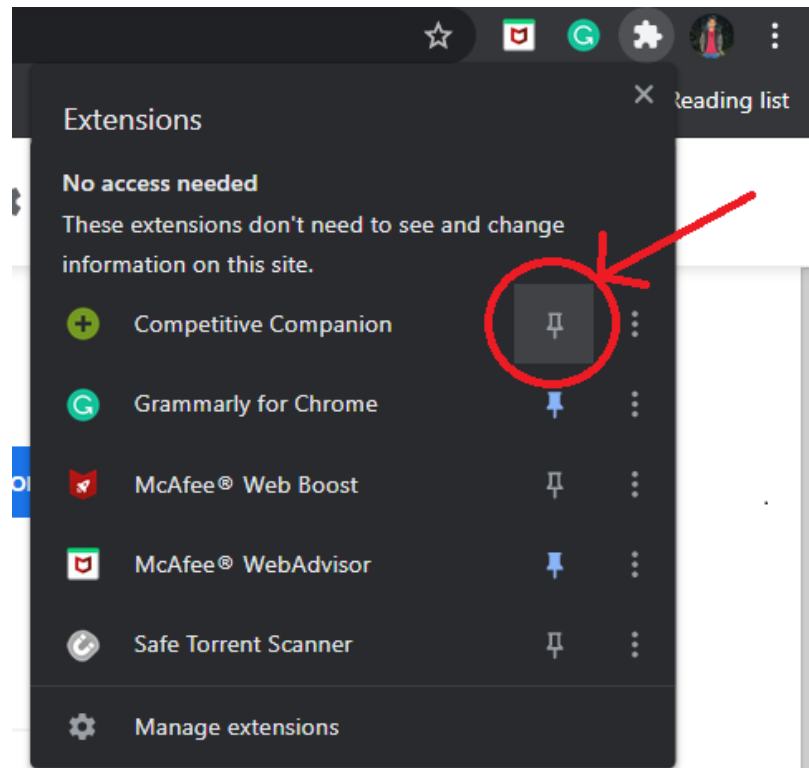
Reading list

Extensions

No access needed

These extensions don't need to see and change information on this site.

Competitive Companion

Grammarly for Chrome

McAfee® Web Boost

McAfee® WebAdvisor

Safe Torrent Scanner

Manage extensions